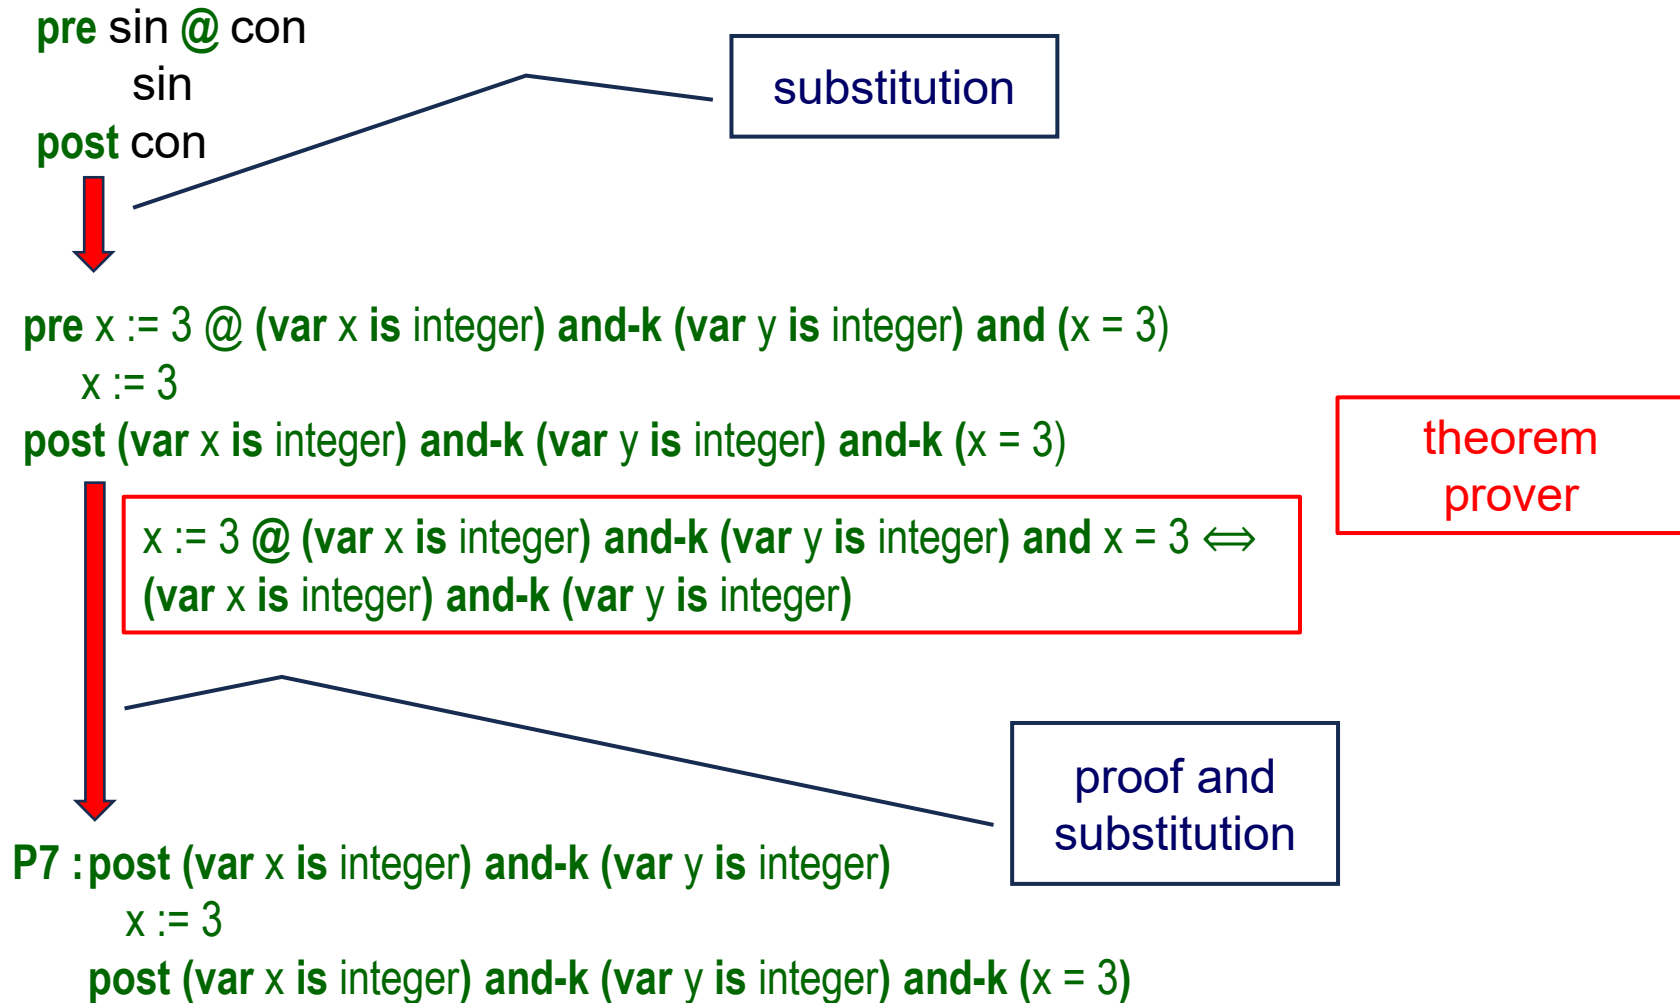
pre sin @ con
sin
post con

substitution

pre x := 3 @ (var x is integer) and-k (var y is integer) and (x = 3)
x := 3
post (var x is integer) and-k (var y is integer) and-k (x = 3)

theorem prover

x := 3 @ (var x is integer) and-k (var y is integer) and x = 3 $\Leftrightarrow$ (var x is integer) and-k (var y is integer)

proof and substitution

P7 : post (var x is integer) and-k (var y is integer)
x := 3
post (var x is integer) and-k (var y is integer) and-k (x = 3)